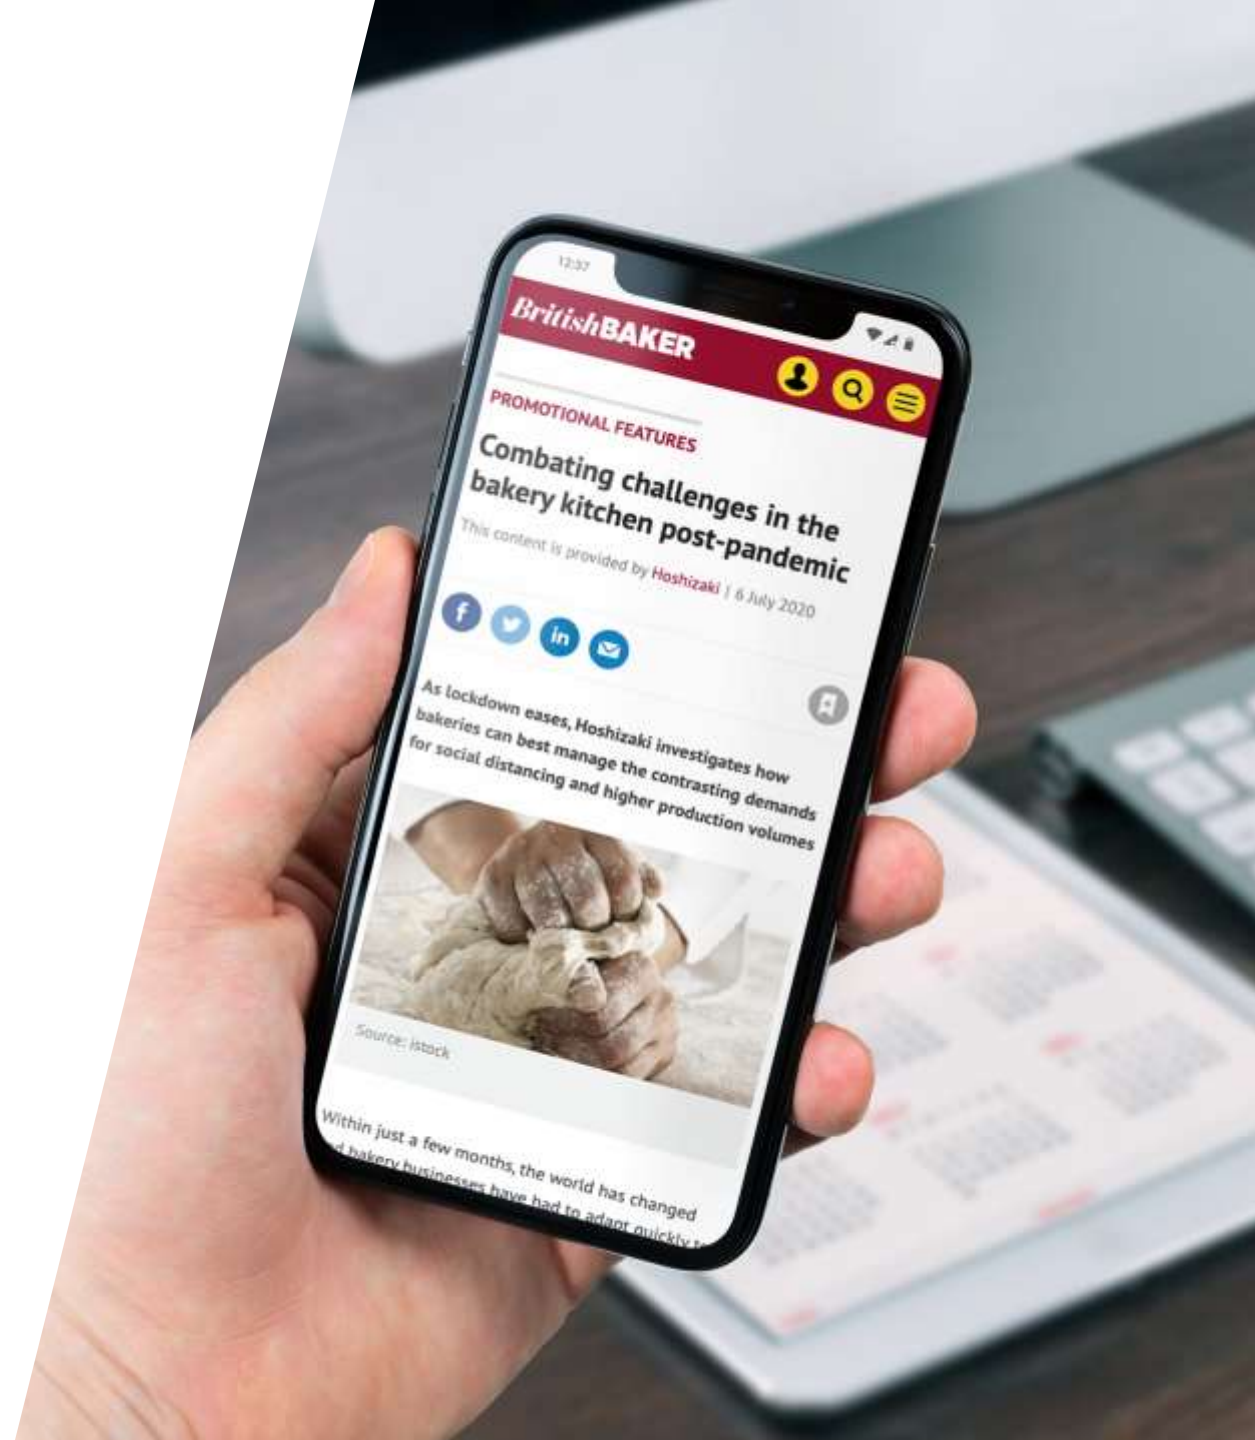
12:37

BritishBAKER

PROMOTIONAL FEATURES

Combating challenges in the bakery kitchen post-pandemic

This content is provided by Hoshizaki | 6 July 2020

As lockdown eases, Hoshizaki investigates how bakeries can best manage the contrasting demands for social distancing and higher production volumes

Source: istock

Within just a few months, the world has changed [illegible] bakery businesses have had to adapt quickly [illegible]